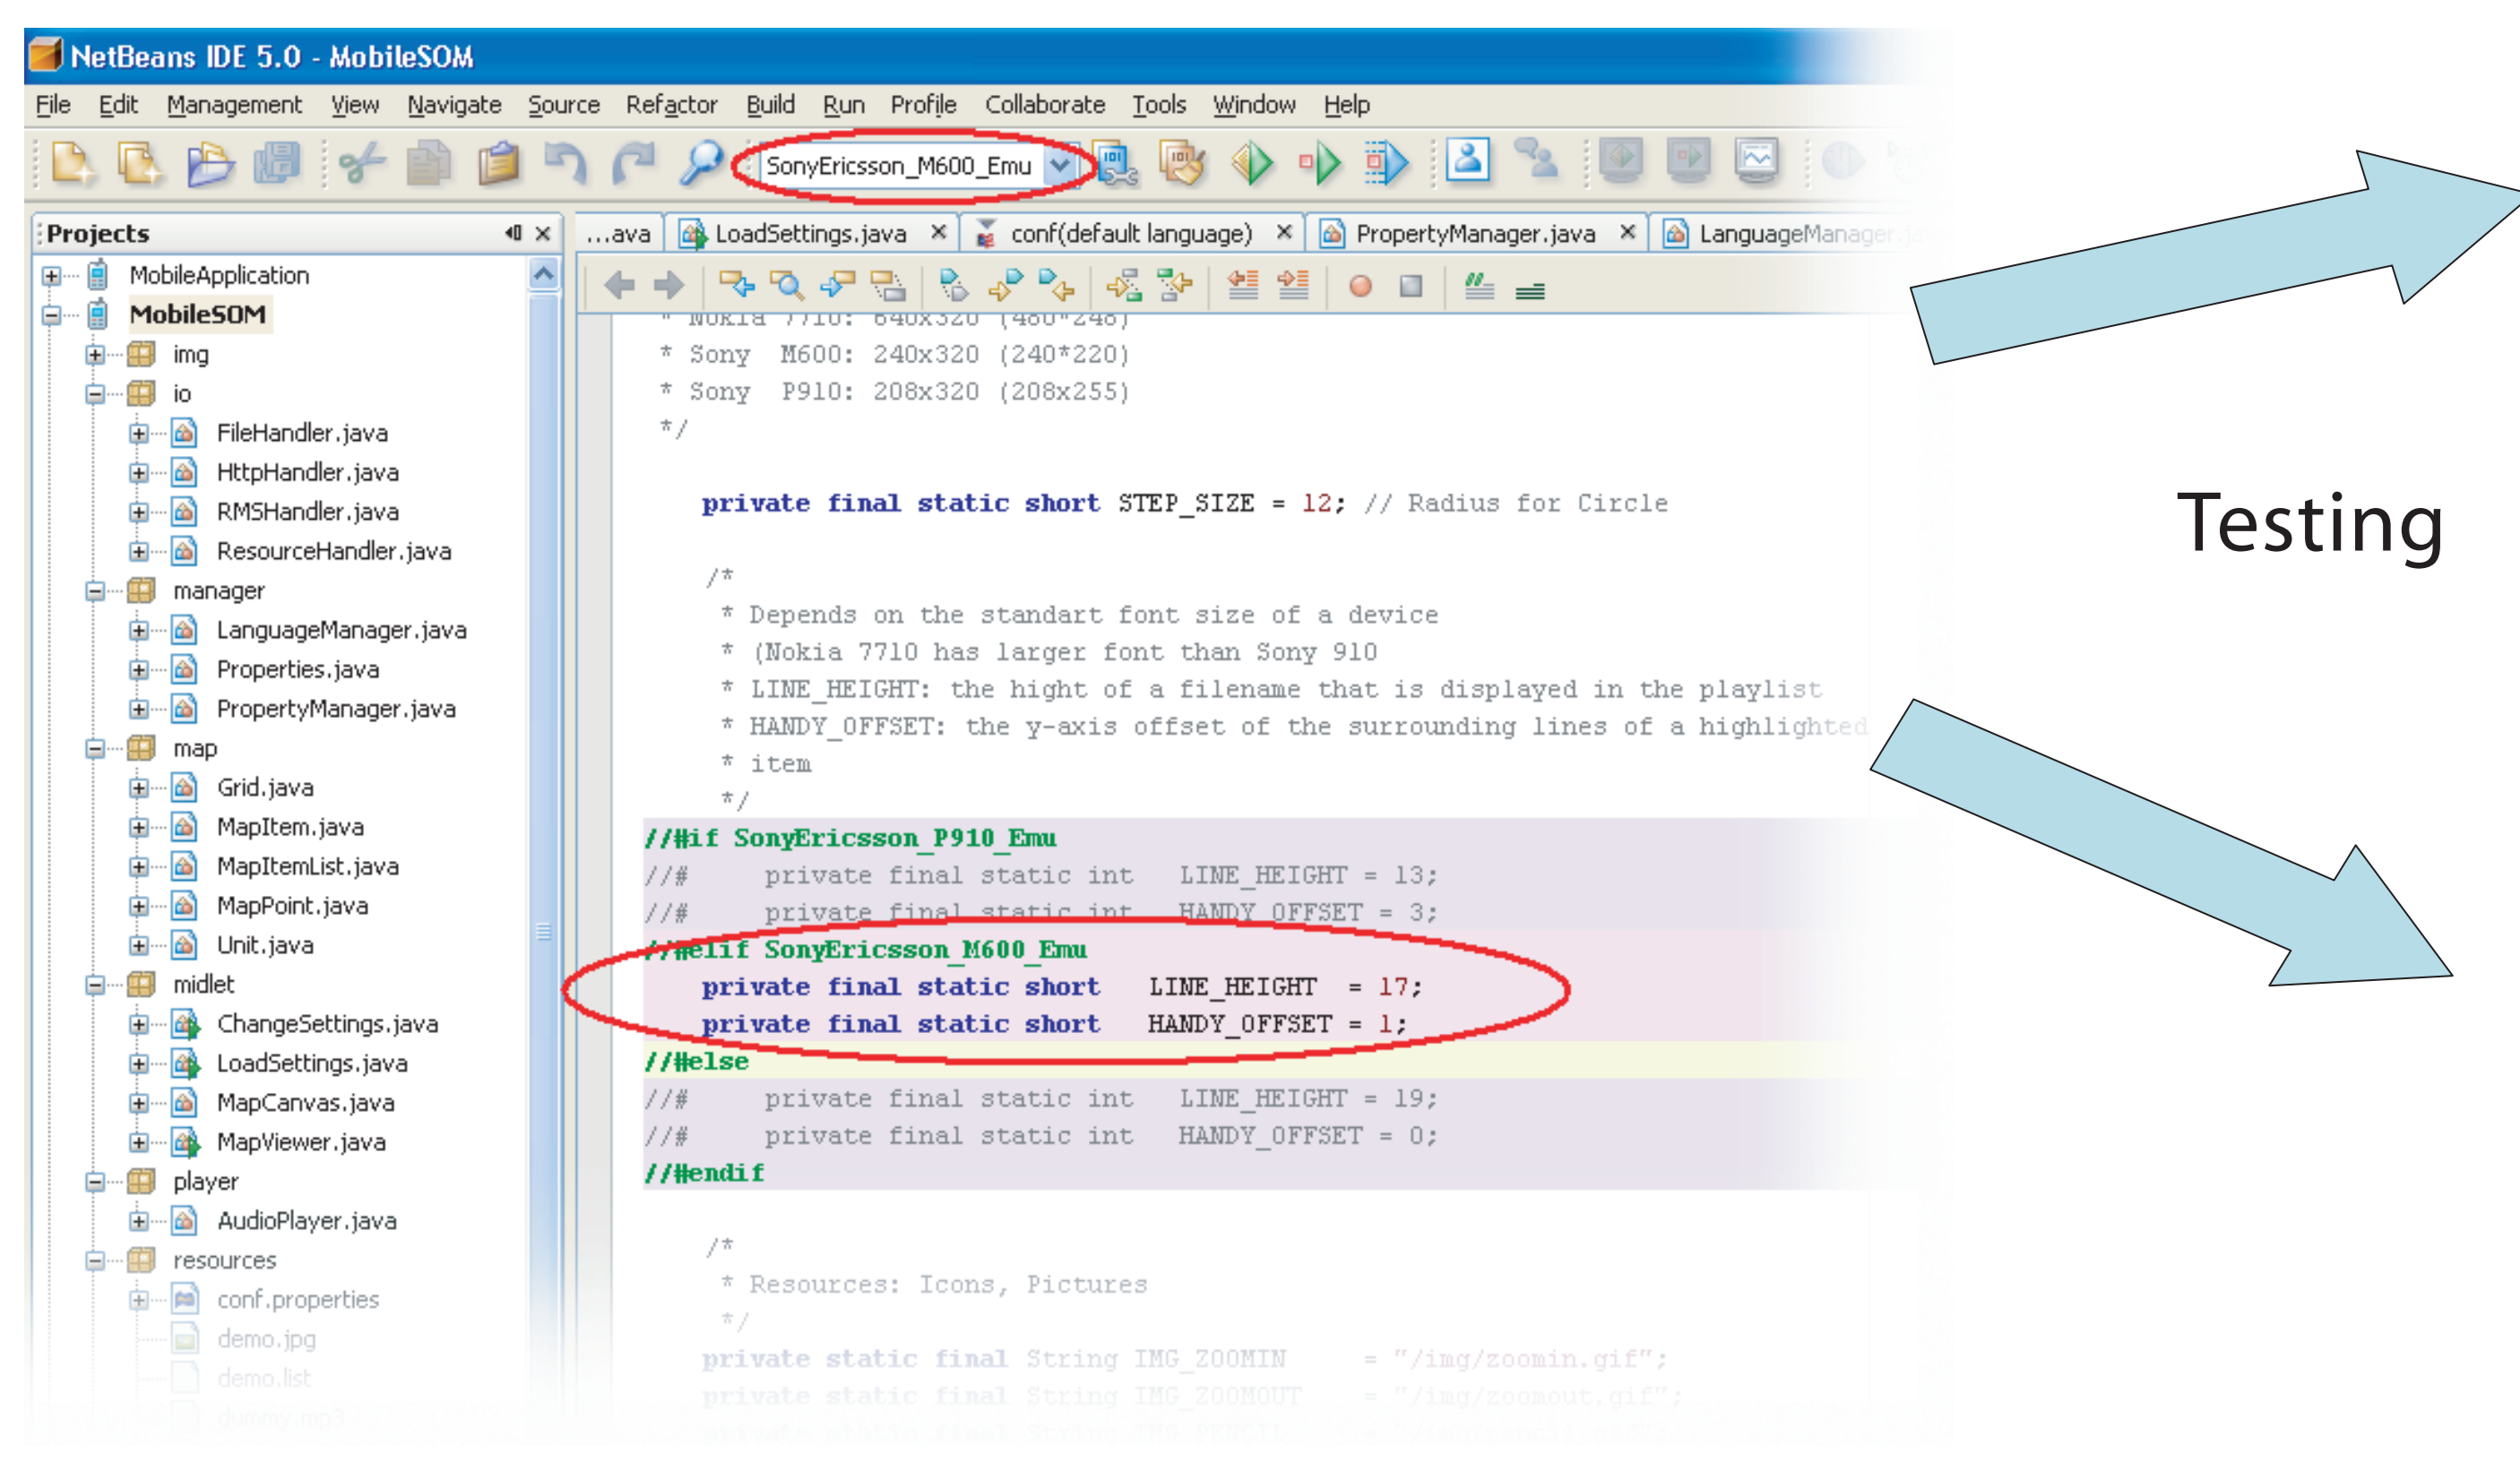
NetBeans IDE 5.0 - MobileSOM

File Edit Management View Navigate Source Refactor Build Run Profile Collaborate Tools Window Help

SonyEricsson_M600_Emu

Projects

...ava LoadSettings.java conf(default language) PropertyManager.java LanguageManager.ja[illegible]

MobileApplication
MobileSOM
img
io
FileHandler.java
HttpHandler.java
RMSHandler.java
ResourceHandler.java
manager
LanguageManager.java
Properties.java
PropertyManager.java
map
Grid.java
MapItem.java
MapItemList.java
MapPoint.java
Unit.java
midlet
ChangeSettings.java
LoadSettings.java
MapCanvas.java
MapViewer.java
player
AudioPlayer.java
resources
conf.properties
demo.jpg
demo.list
dummy.mp3

* Nokia 7710: 640x320 (480*248)
* Sony M600: 240x320 (240*220)
* Sony P910: 208x320 (208x255)
*/

private final static short STEP_SIZE = 12; // Radius for Circle

/*
* Depends on the standart font size of a device
* (Nokia 7710 has larger font than Sony 910
* LINE_HEIGHT: the hight of a filename that is displayed in the playlist
* HANDY_OFFSET: the y-axis offset of the surrounding lines of a highlighted
* item
*/
//#if SonyEricsson_P910_Emu
//# private final static int LINE_HEIGHT = 13;
//# private final static int HANDY_OFFSET = 3;
//#elif SonyEricsson_M600_Emu
private final static short LINE_HEIGHT = 17;
private final static short HANDY_OFFSET = 1;
//#else
//# private final static int LINE_HEIGHT = 19;
//# private final static int HANDY_OFFSET = 0;
//#endif

/*
* Resources: Icons, Pictures
*/
private static final String IMG_ZOOMIN = "/img/zoomin.gif";
private static final String IMG_ZOOMOUT = "/img/zoomout.gif";
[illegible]

Testing